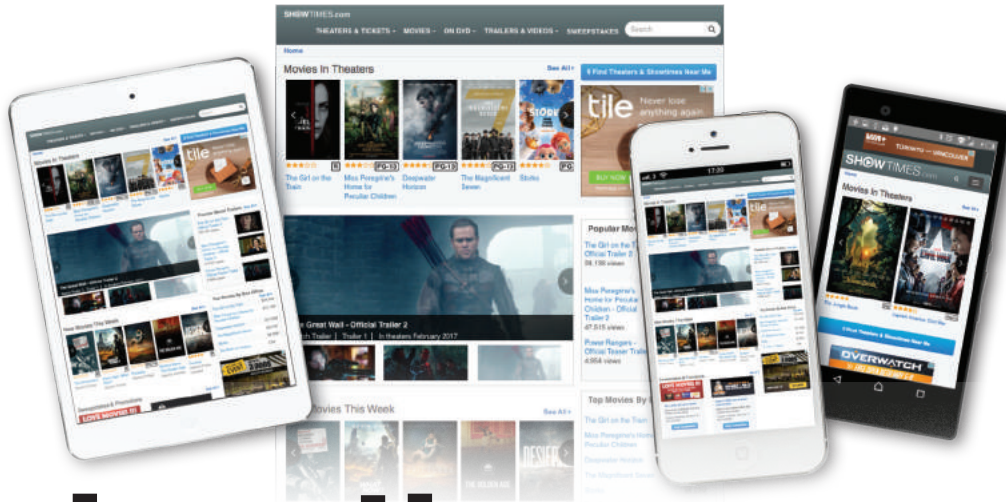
SHOWTIMES.com

THEATERS & TICKETS ▾ MOVIES ▾ ON DVD ▾ TRAILERS & VIDEOS ▾ SWEEPSTAKES

Search

Home

Movies In Theaters

See All ›

Find Theaters & Showtimes Near Me

R The Girl on the Train

PG-13 Miss Peregrine's Home for Peculiar Children

PG-13 Deepwater Horizon

PG-13 The Magnificent Seven

PG Storks

tile Never lose anything again

BUY NOW

Popular Mo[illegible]

The Girl on the T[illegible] Official Trailer 2 59,156 views

Miss Peregrine's Home for Peculiar Children - Official Trailer 2 47,515 views

Power Rangers - Official Teaser Trailer 4,954 views

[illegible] Great Wall - Official Trailer 2

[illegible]ch Trailer | Trailer 1 | In theaters February 2017

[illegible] Movies This Week

See All ›

Top Movies By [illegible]

The Girl on the Train

Miss Peregrine's Home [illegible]

Deepwater Horizon

The Magnificent Seven

Movies In Theaters

tile

New Movies This Week

LOVE MOVIES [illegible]

TORONTO — VANCOUVER

SHOWTIMES.com

Movies In Theaters

See All

Find Theaters & Showtimes Near Me

OVERWATCH

17:20